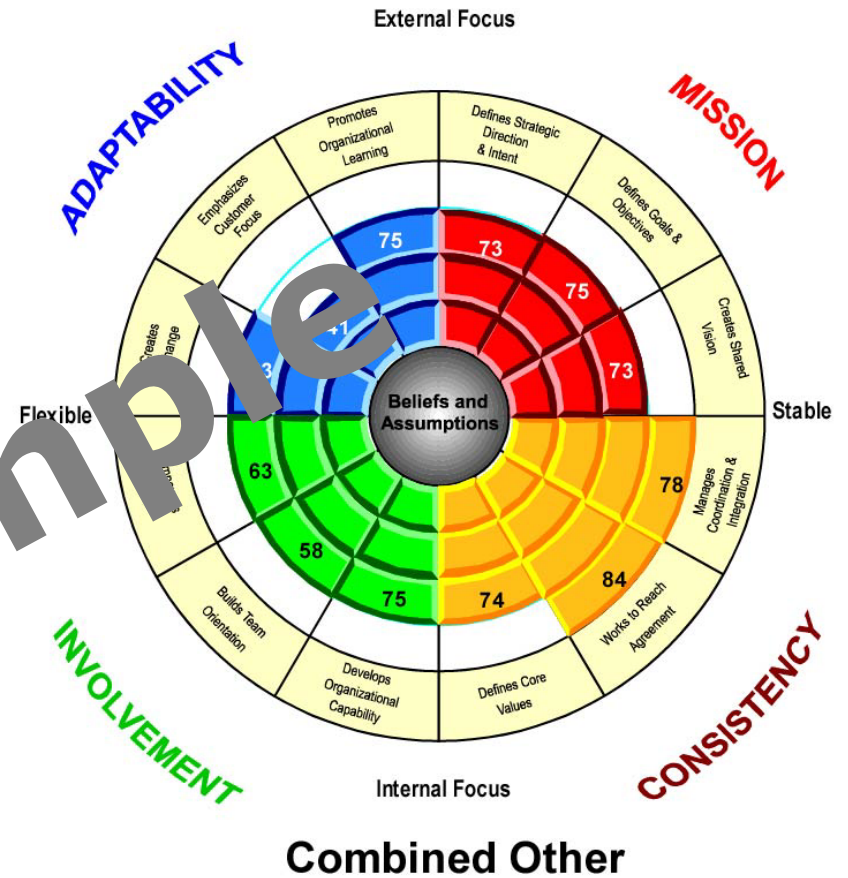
External Focus

ADAPTABILITY

MISSION

Promotes Organizational Learning

Defines Strategic Direction & Intent

Emphasizes Customer Focus

Defines Goals & Objectives

Creates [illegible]hange

Creates Shared Vision

75

73

75

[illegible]1

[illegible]3

73

Flexible

Beliefs and Assumptions

Stable

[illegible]ple

63

78

Manages Coordination & Integration

58

84

75

74

Builds Team Orientation

Works to Reach Agreement

Develops Organizational Capability

Defines Core Values

INVOLVEMENT

CONSISTENCY

Internal Focus

Combined Other